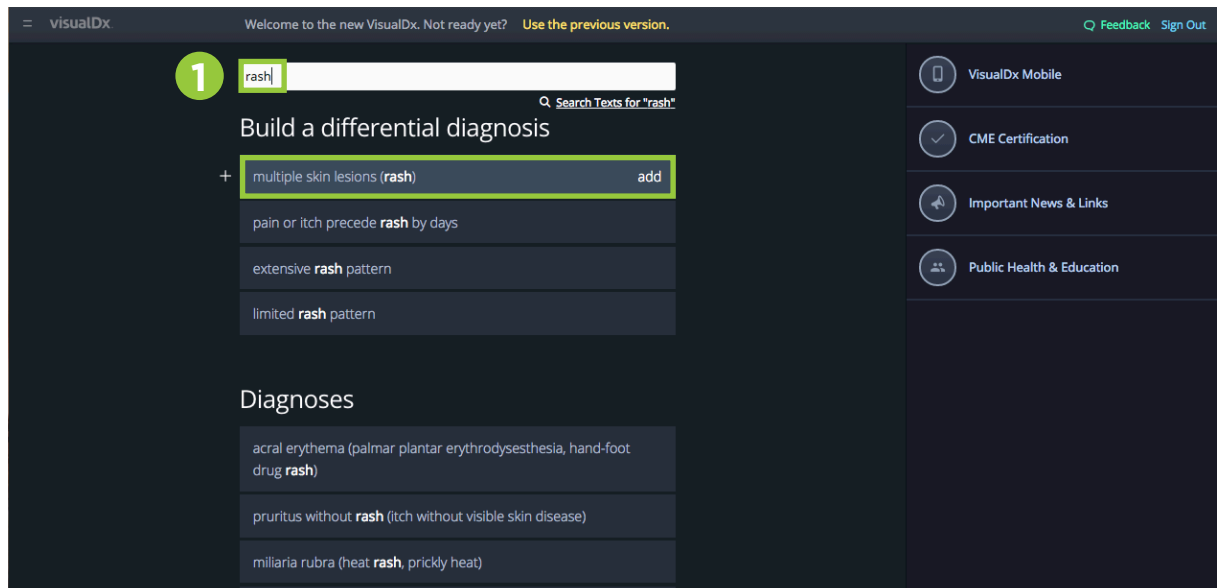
visualDx Welcome to the new VisualDx. Not ready yet? Use the previous version. Feedback Sign Out

1

rash

Search Texts for "rash"

Build a differential diagnosis

+ multiple skin lesions (rash) add

pain or itch precede rash by days

extensive rash pattern

limited rash pattern

Diagnoses

acral erythema (palmar plantar erythrodysesthesia, hand-foot drug rash)

pruritus without rash (itch without visible skin disease)

miliaria rubra (heat rash, prickly heat)

VisualDx Mobile

CME Certification

Important News & Links

Public Health & Education